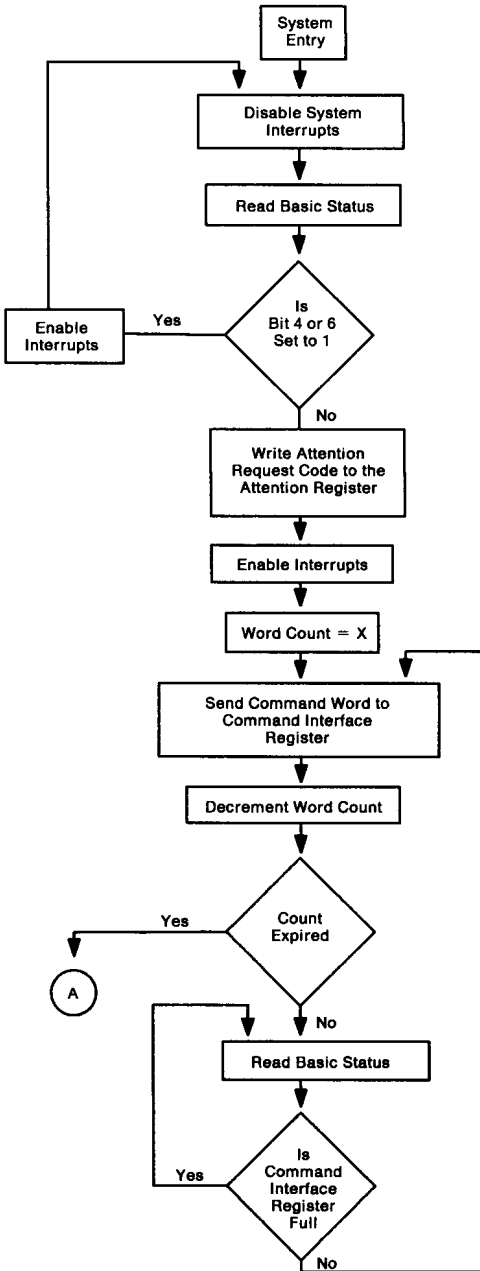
System Entry

Disable System Interrupts

Read Basic Status

Enable Interrupts

Yes

Is Bit 4 or 6 Set to 1

No

Write Attention Request Code to the Attention Register

Enable Interrupts

Word Count = X

Send Command Word to Command Interface Register

Decrement Word Count

Yes

Count Expired

A

No

Read Basic Status

Yes

Is Command Interface Register Full

No